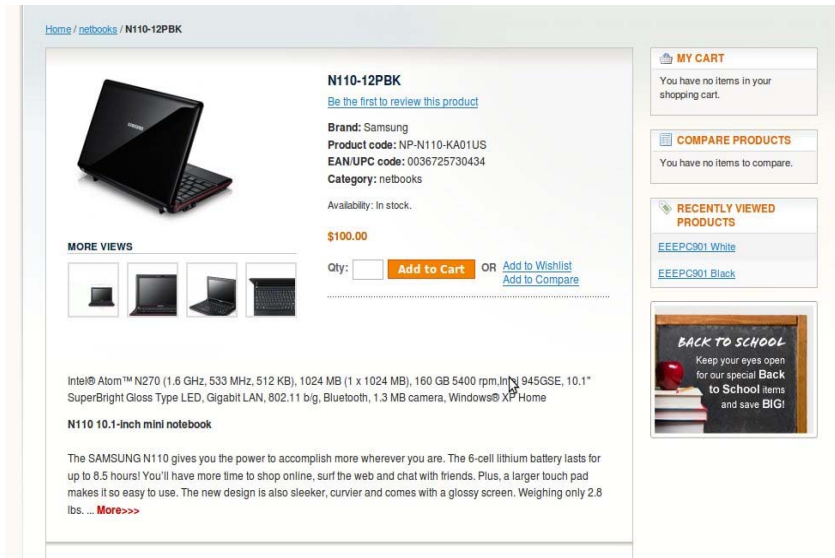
Home / netbooks / N110-12PBK

N110-12PBK

Be the first to review this product

Brand: Samsung
Product code: NP-N110-KA01US
EAN/UPC code: 0036725730434
Category: netbooks

Availability: In stock.

$100.00

Qty: Add to Cart OR Add to Wishlist
Add to Compare

MORE VIEWS

Intel® Atom™ N270 (1.6 GHz, 533 MHz, 512 KB), 1024 MB (1 x 1024 MB), 160 GB 5400 rpm,Intel 945GSE, 10.1" SuperBright Gloss Type LED, Gigabit LAN, 802.11 b/g, Bluetooth, 1.3 MB camera, Windows® XP Home

N110 10.1-inch mini notebook

The SAMSUNG N110 gives you the power to accomplish more wherever you are. The 6-cell lithium battery lasts for up to 8.5 hours! You'll have more time to shop online, surf the web and chat with friends. Plus, a larger touch pad makes it so easy to use. The new design is also sleeker, curvier and comes with a glossy screen. Weighing only 2.8 lbs. ... More>>>

MY CART

You have no items in your shopping cart.

COMPARE PRODUCTS

You have no items to compare.

RECENTLY VIEWED PRODUCTS

EEEPC901 White

EEEPC901 Black

BACK TO SCHOOL
Keep your eyes open for our special Back to School items and save BIG!